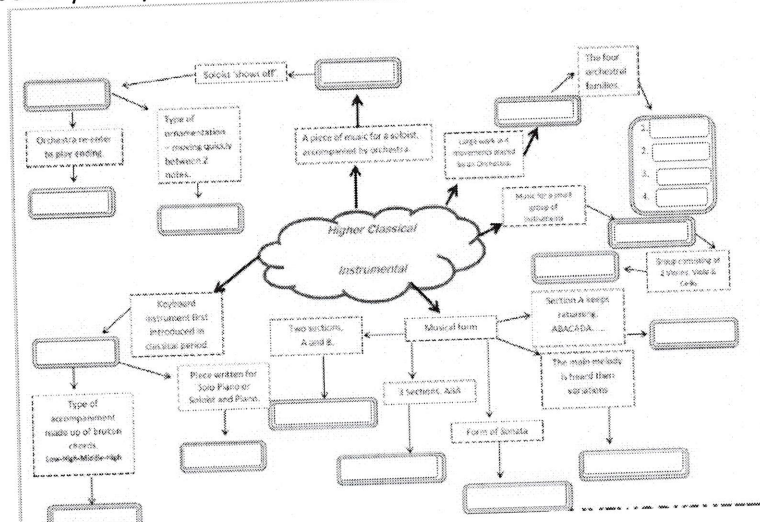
Soloist 'shows off'

Orchestra re-enter to play ending.

Type of ornamentation – moving quickly between 2 notes.

A piece of music for a soloist, accompanied by orchestra.

The four orchestral families.

Large work in 4 movements stated for an Orchestra.

1.
2.
3.
4.

Music for a small group of instruments

Higher Classical

Instrumental

Group consisting of 2 Violins, Viola & Cello.

Keyboard instrument first introduced in classical period

Two sections, A and B.

Musical form

Section A keeps returning. ABACADA....

Piece written for Solo Piano or Soloist and Piano.

3 sections. ABA

The main melody is heard then variations

Type of accompaniment made up of broken chords. Low-High-Middle-High

Form of Sonata